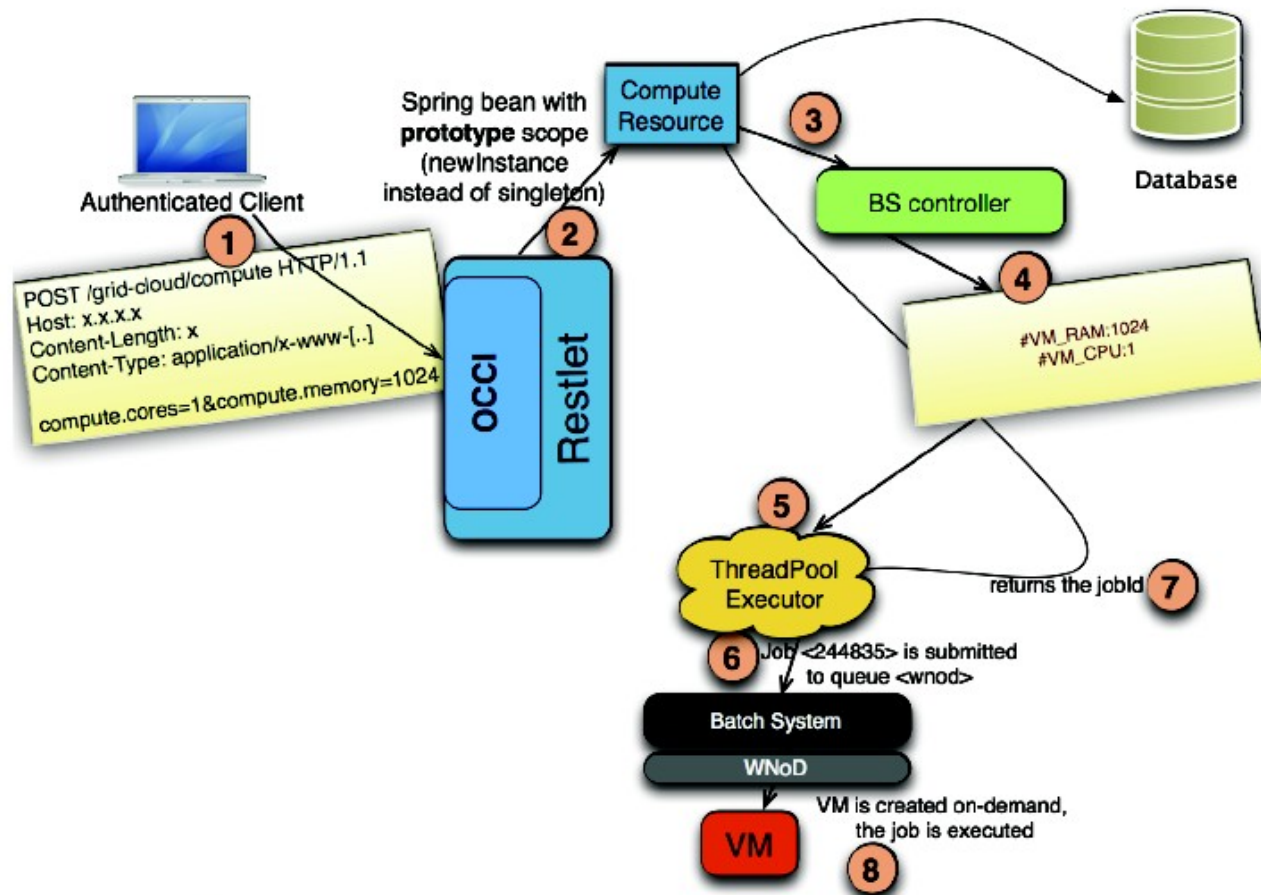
Authenticated Client

1

POST /grid-cloud/compute HTTP/1.1
Host: x.x.x.x
Content-Length: x
Content-Type: application/x-www-[..]

compute.cores=1&compute.memory=1024

OCCI

Restlet

Spring bean with **prototype** scope (newInstance instead of singleton)

2

Compute Resource

3

Database

BS controller

4

#VM_RAM:1024
#VM_CPU:1

5

ThreadPool Executor

returns the jobId

7

6

Job <244835> is submitted to queue <wnod>

Batch System

WNoD

VM

VM is created on-demand, the job is executed

8